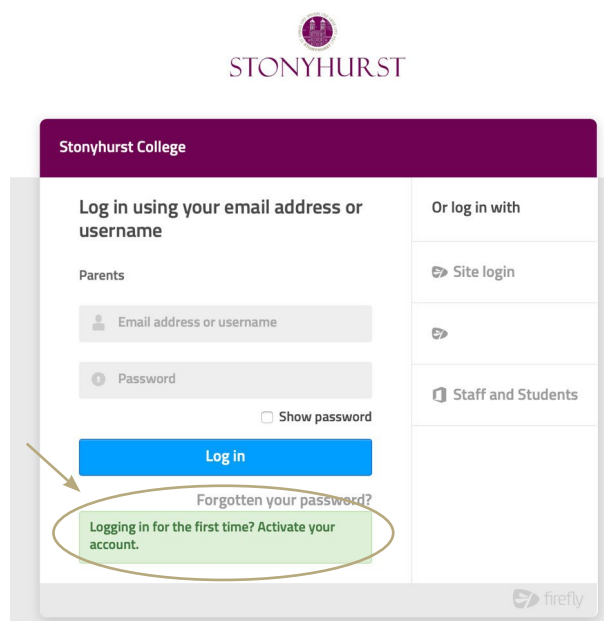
STONYHURST

Stonyhurst College

Log in using your email address or username

Parents

Email address or username

Password

Show password

Log in

Forgotten your password?

Logging in for the first time? Activate your account.

Or log in with

Site login

Staff and Students

firefly